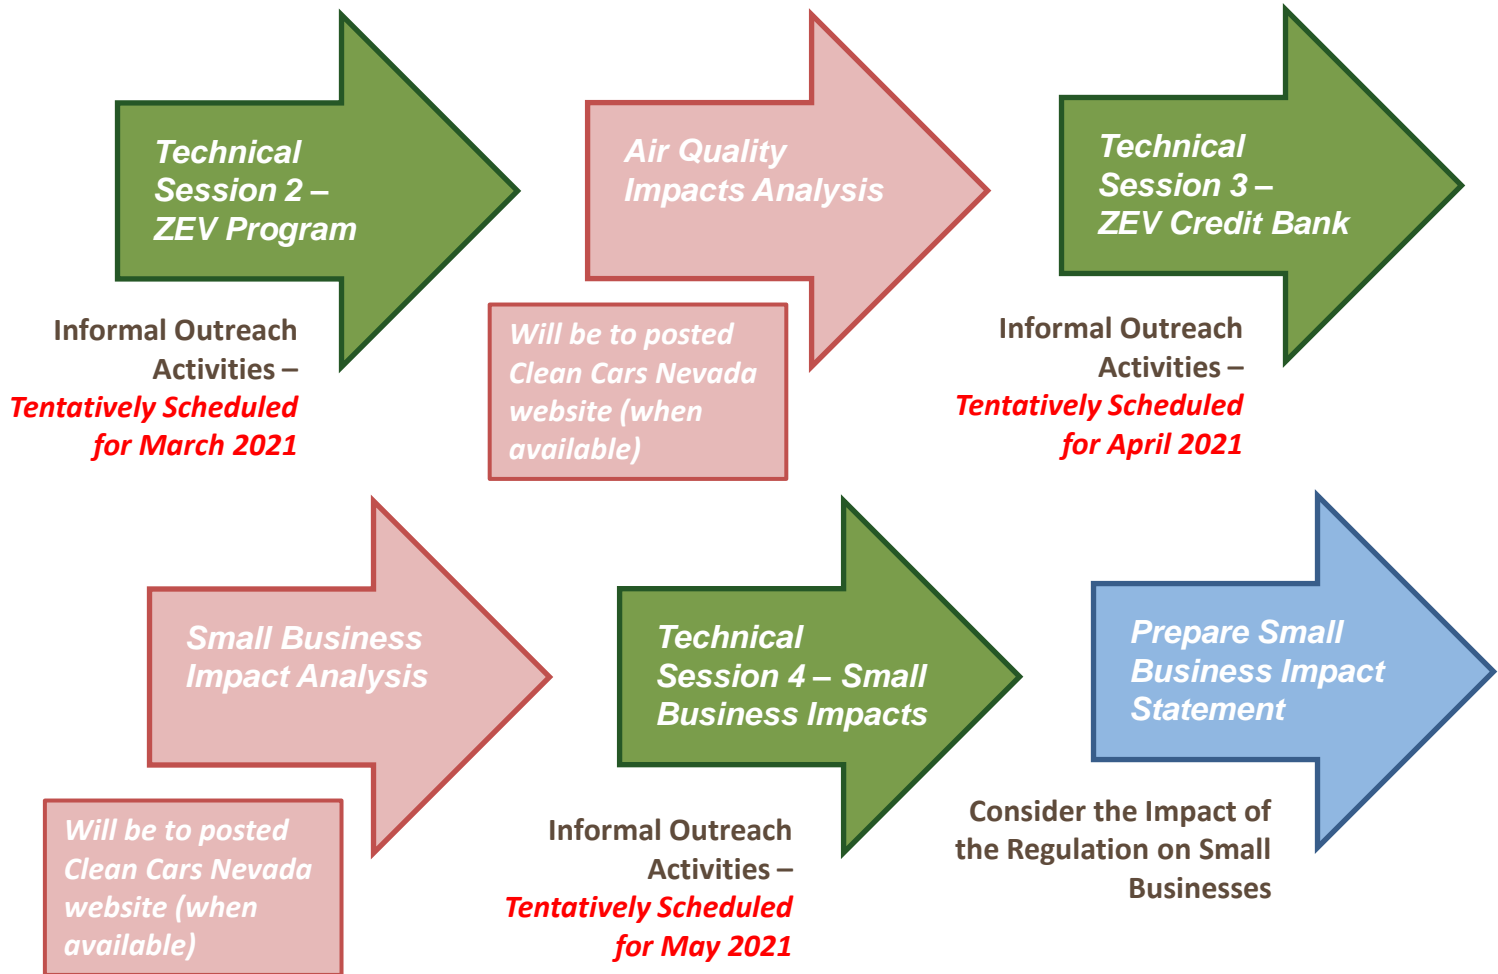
Technical Session 2 – ZEV Program

Informal Outreach Activities – Tentatively Scheduled for March 2021

Air Quality Impacts Analysis

Will be to posted Clean Cars Nevada website (when available)

Technical Session 3 – ZEV Credit Bank

Informal Outreach Activities – Tentatively Scheduled for April 2021

Small Business Impact Analysis

Will be to posted Clean Cars Nevada website (when available)

Technical Session 4 – Small Business Impacts

Informal Outreach Activities – Tentatively Scheduled for May 2021

Prepare Small Business Impact Statement

Consider the Impact of the Regulation on Small Businesses